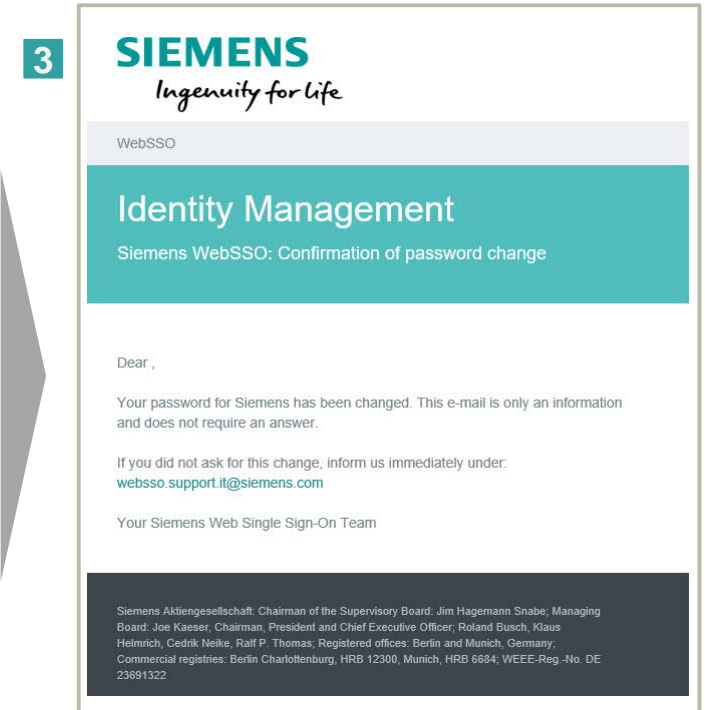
3

SIEMENS
Ingenuity for life

WebSSO

Identity Management

Siemens WebSSO: Confirmation of password change

Dear ,

Your password for Siemens has been changed. This e-mail is only an information and does not require an answer.

If you did not ask for this change, inform us immediately under: websso.support.it@siemens.com

Your Siemens Web Single Sign-On Team

Siemens Aktiengesellschaft: Chairman of the Supervisory Board: Jim Hagemann Snabe; Managing Board: Joe Kaeser, Chairman, President and Chief Executive Officer; Roland Busch, Klaus Helmrich, Cedrik Neike, Ralf P. Thomas; Registered offices: Berlin and Munich, Germany; Commercial registries: Berlin Charlottenburg, HRB 12300, Munich, HRB 6684; WEEE-Reg.-No. DE 23691322